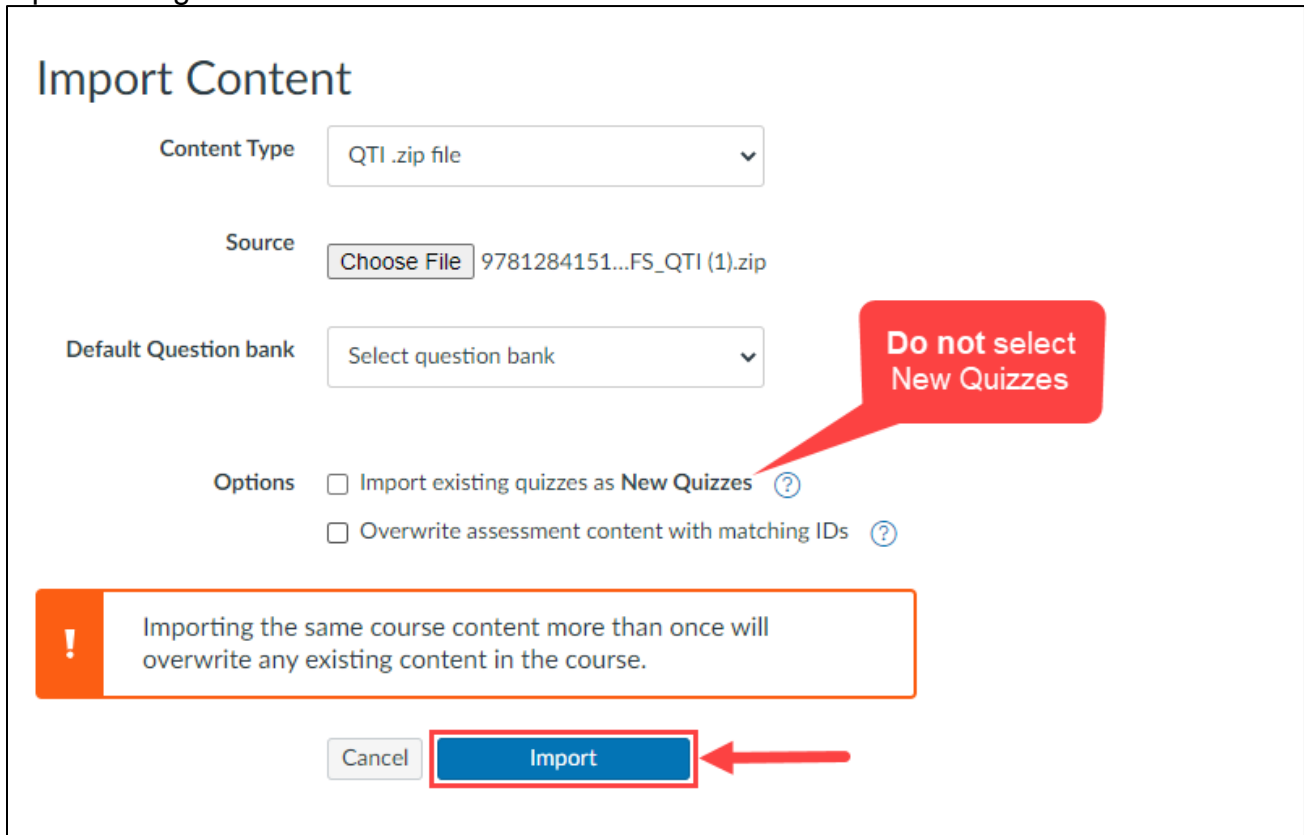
Import Content

Content Type QTI .zip file

Source Choose File 9781284151...FS_QTI (1).zip

Default Question bank Select question bank

Do not select New Quizzes

Options Import existing quizzes as New Quizzes ?

Overwrite assessment content with matching IDs ?

!

Importing the same course content more than once will overwrite any existing content in the course.

Cancel Import